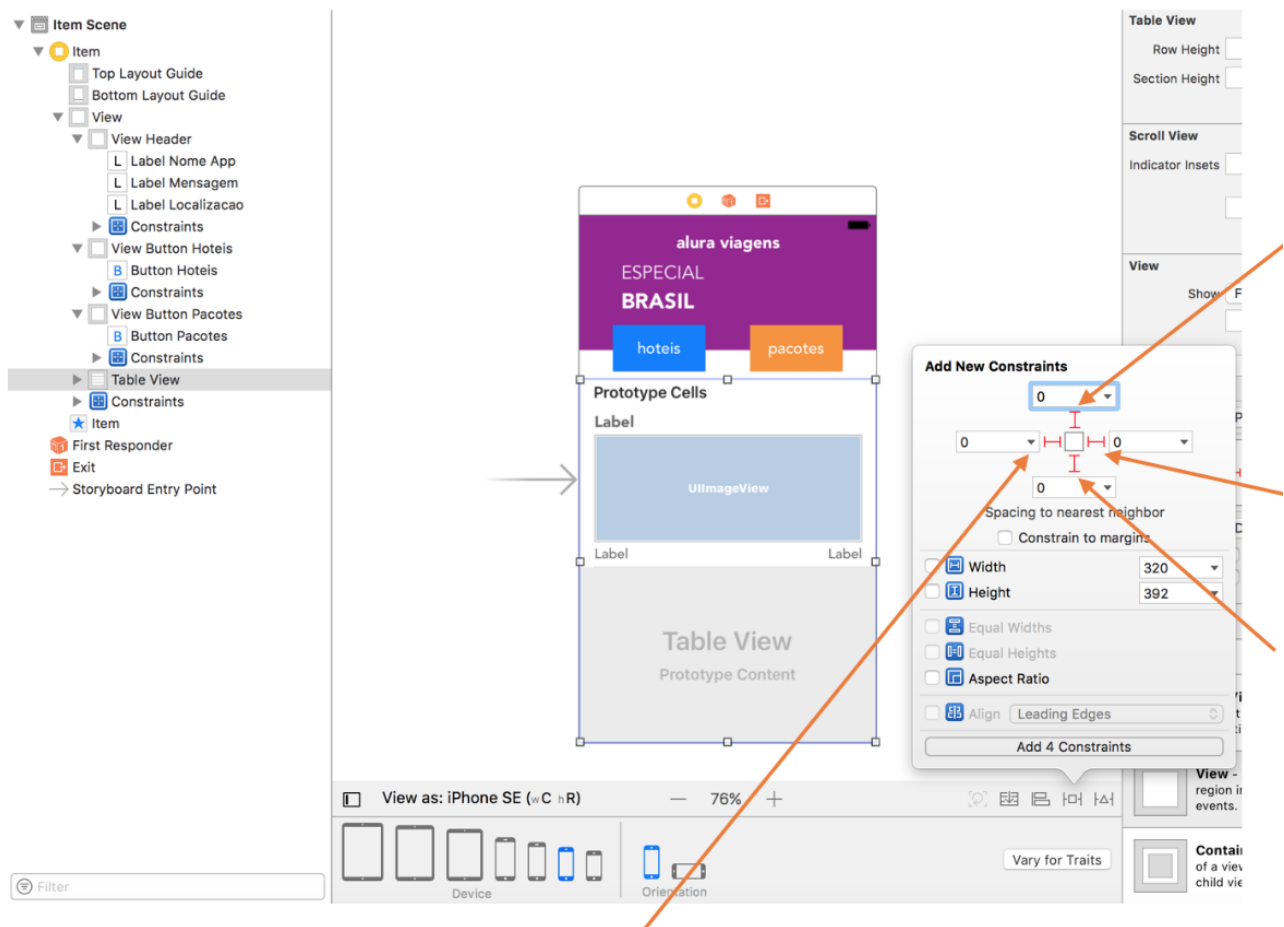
Item Scene
Item
Top Layout Guide
Bottom Layout Guide
View
View Header
L Label Nome App
L Label Mensagem
L Label Localizacao
Constraints
View Button Hoteis
B Button Hoteis
Constraints
View Button Pacotes
B Button Pacotes
Constraints
Table View
Constraints
Item
First Responder
Exit
Storyboard Entry Point

Filter

alura viagens
ESPECIAL
BRASIL
hoteis
pacotes
Prototype Cells
Label
UIImageView
Label
Label
Table View
Prototype Content

View as: iPhone SE (wC hR)
76%
Device
Orientation
Vary for Traits

Add New Constraints
0
0
0
0
Spacing to nearest neighbor
Constrain to margins
Width 320
Height 392
Equal Widths
Equal Heights
Aspect Ratio
Align Leading Edges
Add 4 Constraints

Table View
Row Height
Section Height
Scroll View
Indicator Insets
View
Show F
View -
region i
events.
Contai
of a vie
child vie